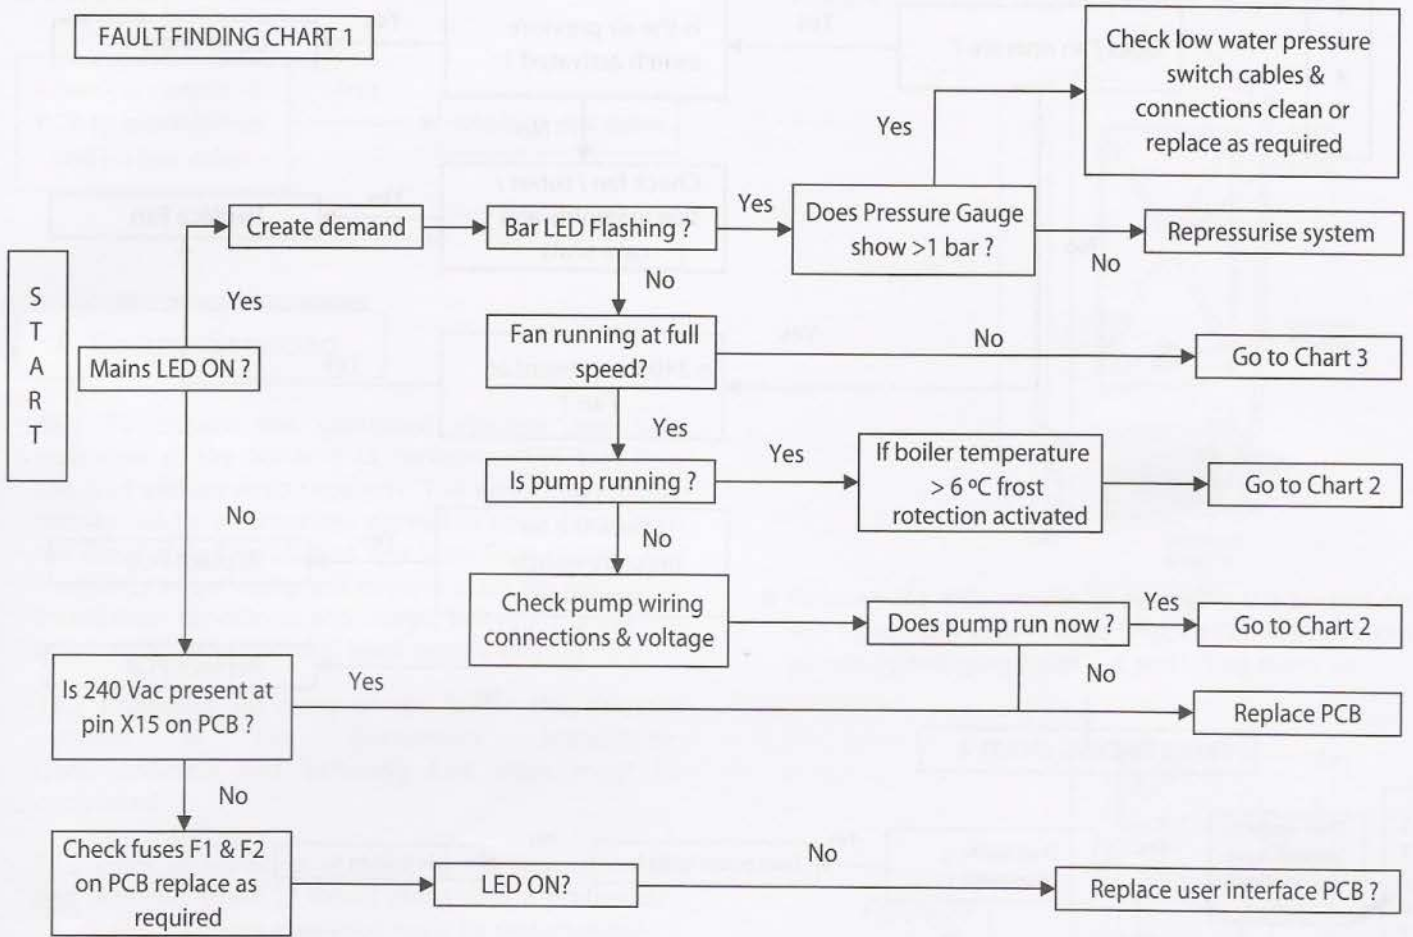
FAULT FINDING CHART 1

START

Mains LED ON ?

Yes

Create demand

Bar LED Flashing ?

Yes

Does Pressure Gauge show >1 bar ?

Yes

Check low water pressure switch cables & connections clean or replace as required

No

Repressurise system

No

Fan running at full speed?

No

Go to Chart 3

Yes

Is pump running ?

Yes

If boiler temperature > 6 ºC frost rotection activated

Go to Chart 2

No

Check pump wiring connections & voltage

Does pump run now ?

Yes

Go to Chart 2

No

Replace PCB

No

Is 240 Vac present at pin X15 on PCB ?

Yes

No

Check fuses F1 & F2 on PCB replace as required

LED ON?

No

Replace user interface PCB ?